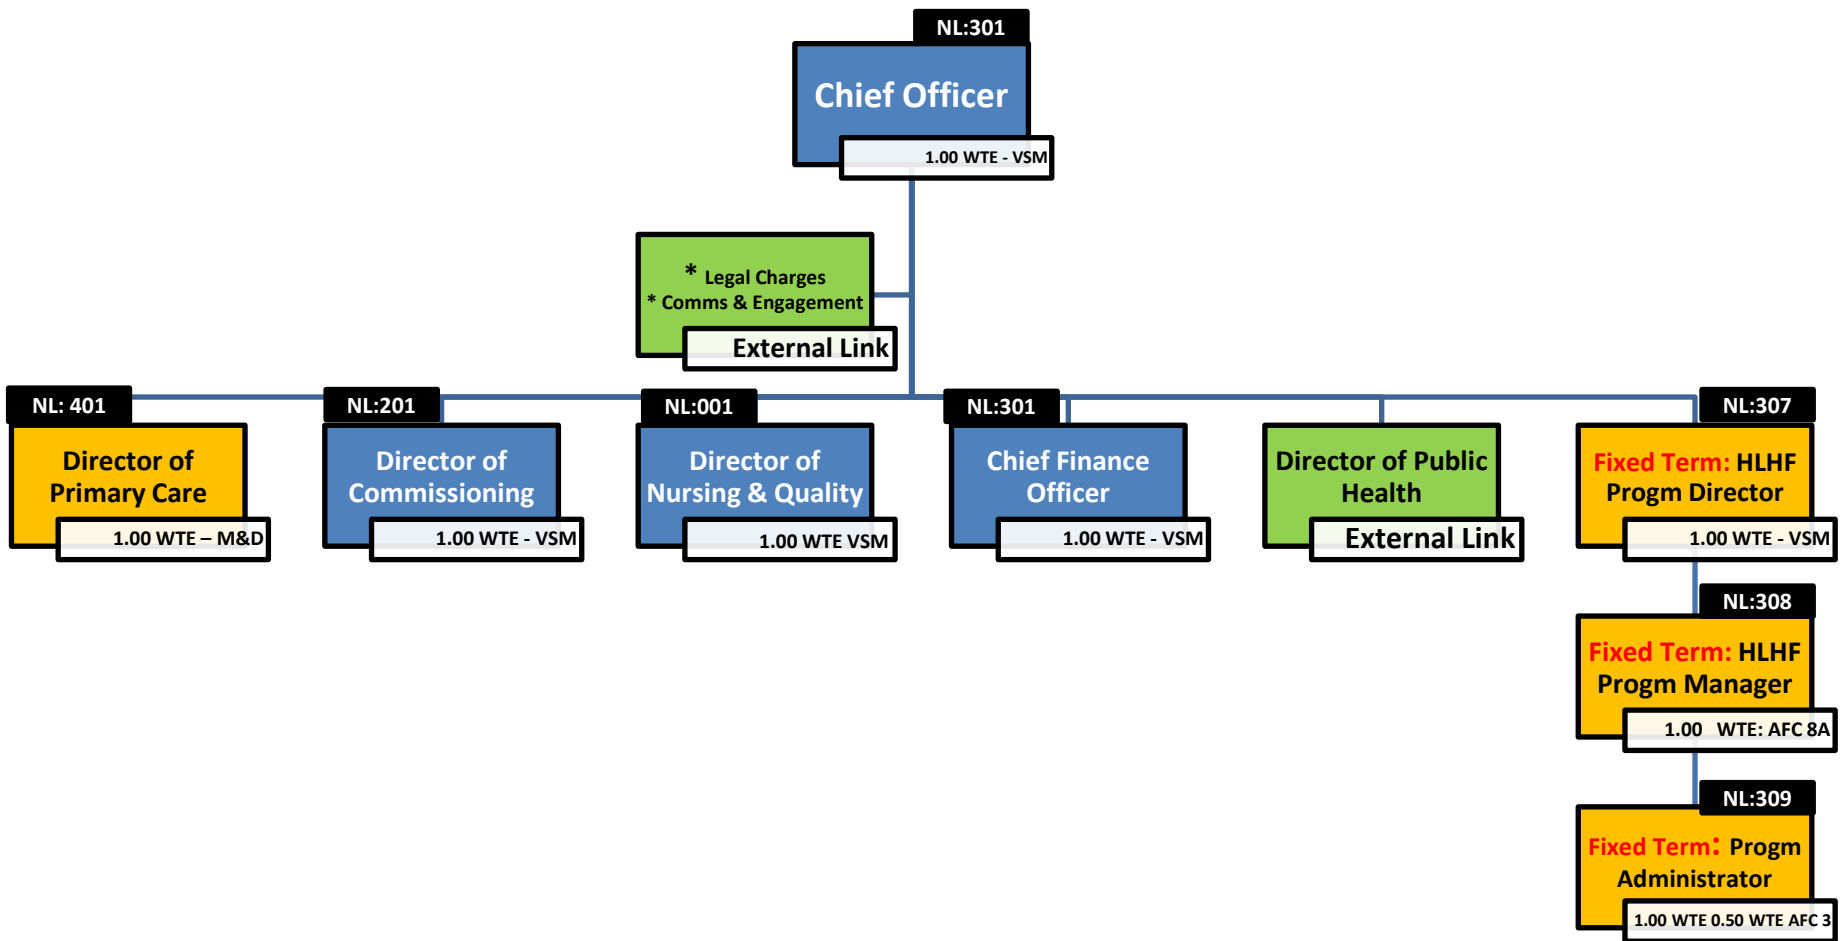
NL:301
Chief Officer
1.00 WTE - VSM

* Legal Charges
* Comms & Engagement
External Link

NL: 401
Director of Primary Care
1.00 WTE – M&D

NL:201
Director of Commissioning
1.00 WTE - VSM

NL:001
Director of Nursing & Quality
1.00 WTE VSM

NL:301
Chief Finance Officer
1.00 WTE - VSM

Director of Public Health
External Link

NL:307
Fixed Term: HLHF Progm Director
1.00 WTE - VSM

NL:308
Fixed Term: HLHF Progm Manager
1.00 WTE: AFC 8A

NL:309
Fixed Term: Progm Administrator
1.00 WTE 0.50 WTE AFC 3